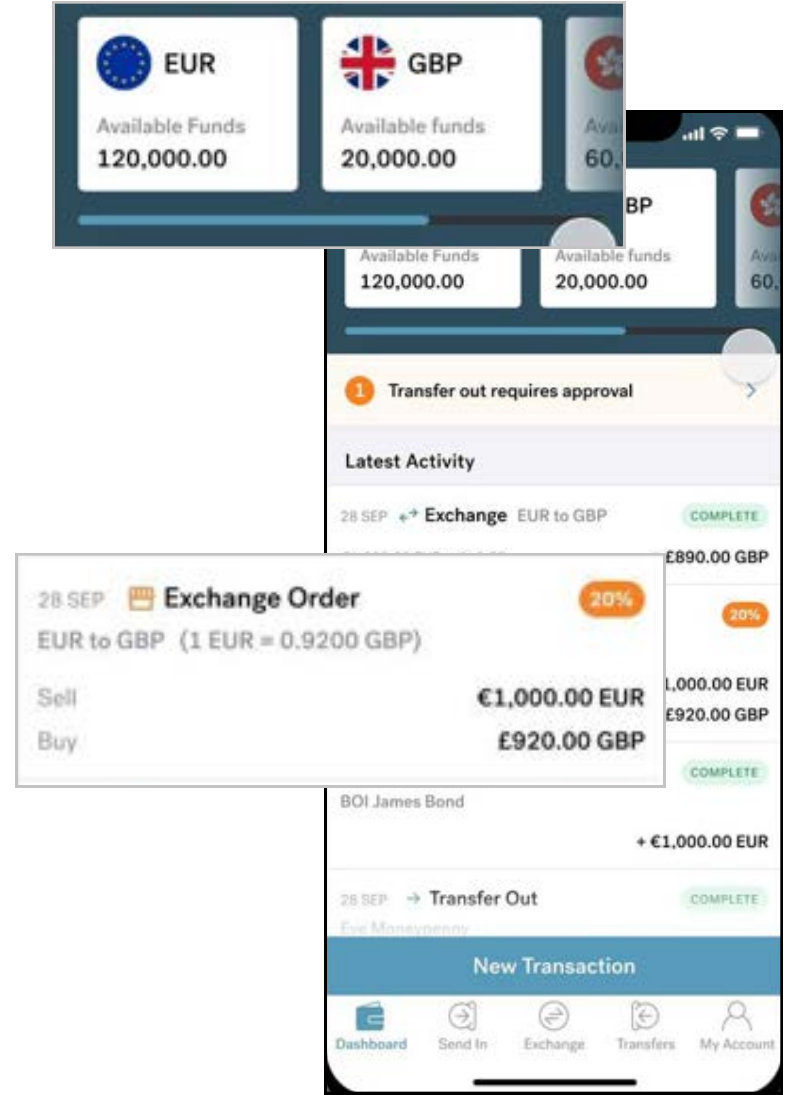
EUR
Available Funds
120,000.00

GBP
Available funds
20,000.00

Ava
60,

BP
Available Funds
120,000.00
Available funds
20,000.00
Ava
60,

1 Transfer out requires approval

Latest Activity

28 SEP Exchange EUR to GBP COMPLETE
£890.00 GBP

28 SEP Exchange Order 20%
EUR to GBP (1 EUR = 0.9200 GBP)
Sell €1,000.00 EUR
Buy £920.00 GBP

20%
,000.00 EUR
£920.00 GBP

COMPLETE
BOI James Bond
+ €1,000.00 EUR

28 SEP → Transfer Out COMPLETE
Eve Moneypenny

New Transaction

Dashboard Send In Exchange Transfers My Account